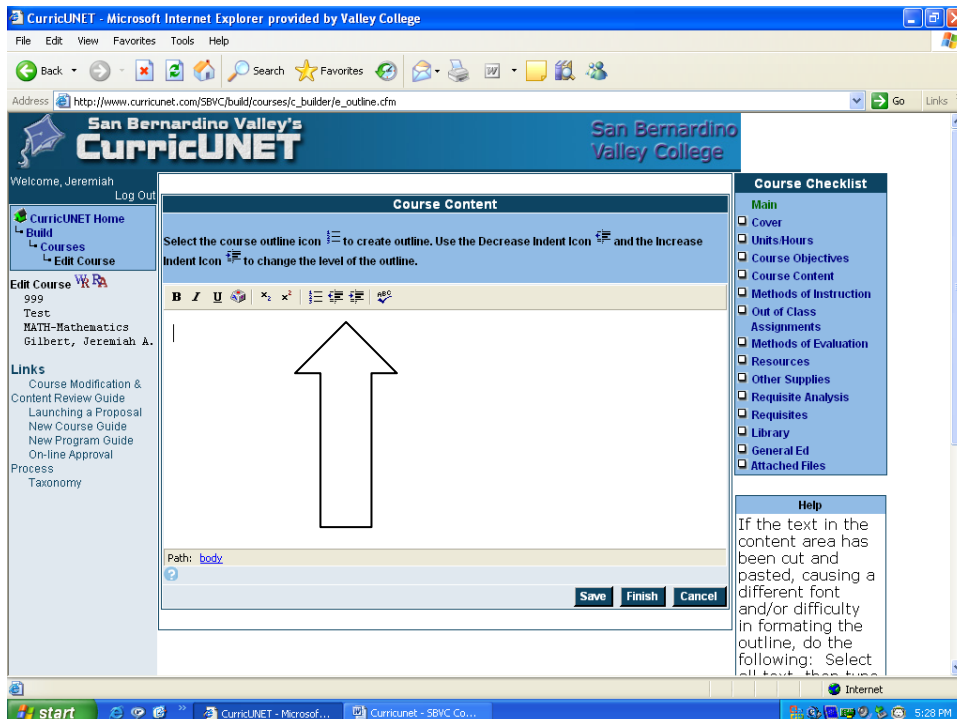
CurricUNET - Microsoft Internet Explorer provided by Valley College

File Edit View Favorites Tools Help

Back Search Favorites

Address http://www.curricunet.com/SBVC/build/courses/c_builder/e_outline.cfm Go Links

San Bernardino Valley's
CurricUNET

San Bernardino Valley College

Welcome, Jeremiah
Log Out

CurricUNET Home
Build
Courses
Edit Course

Edit Course
999
Test
MATH-Mathematics
Gilbert, Jeremiah A.

Links
Course Modification & Content Review Guide
Launching a Proposal
New Course Guide
New Program Guide
On-line Approval Process
Taxonomy

Course Content

Select the course outline icon to create outline. Use the Decrease Indent Icon and the Increase Indent Icon to change the level of the outline.

B I U $x_2$ $x^2$

Path: body

Save Finish Cancel

Course Checklist
Main
Cover
Units/Hours
Course Objectives
Course Content
Methods of Instruction
Out of Class Assignments
Methods of Evaluation
Resources
Other Supplies
Requisite Analysis
Requisites
Library
General Ed
Attached Files

Help
If the text in the content area has been cut and pasted, causing a different font and/or difficulty in formating the outline, do the following: Select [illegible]

Internet

start CurricUNET - Microsof... Curricunet - SBVC Co... 5:28 PM